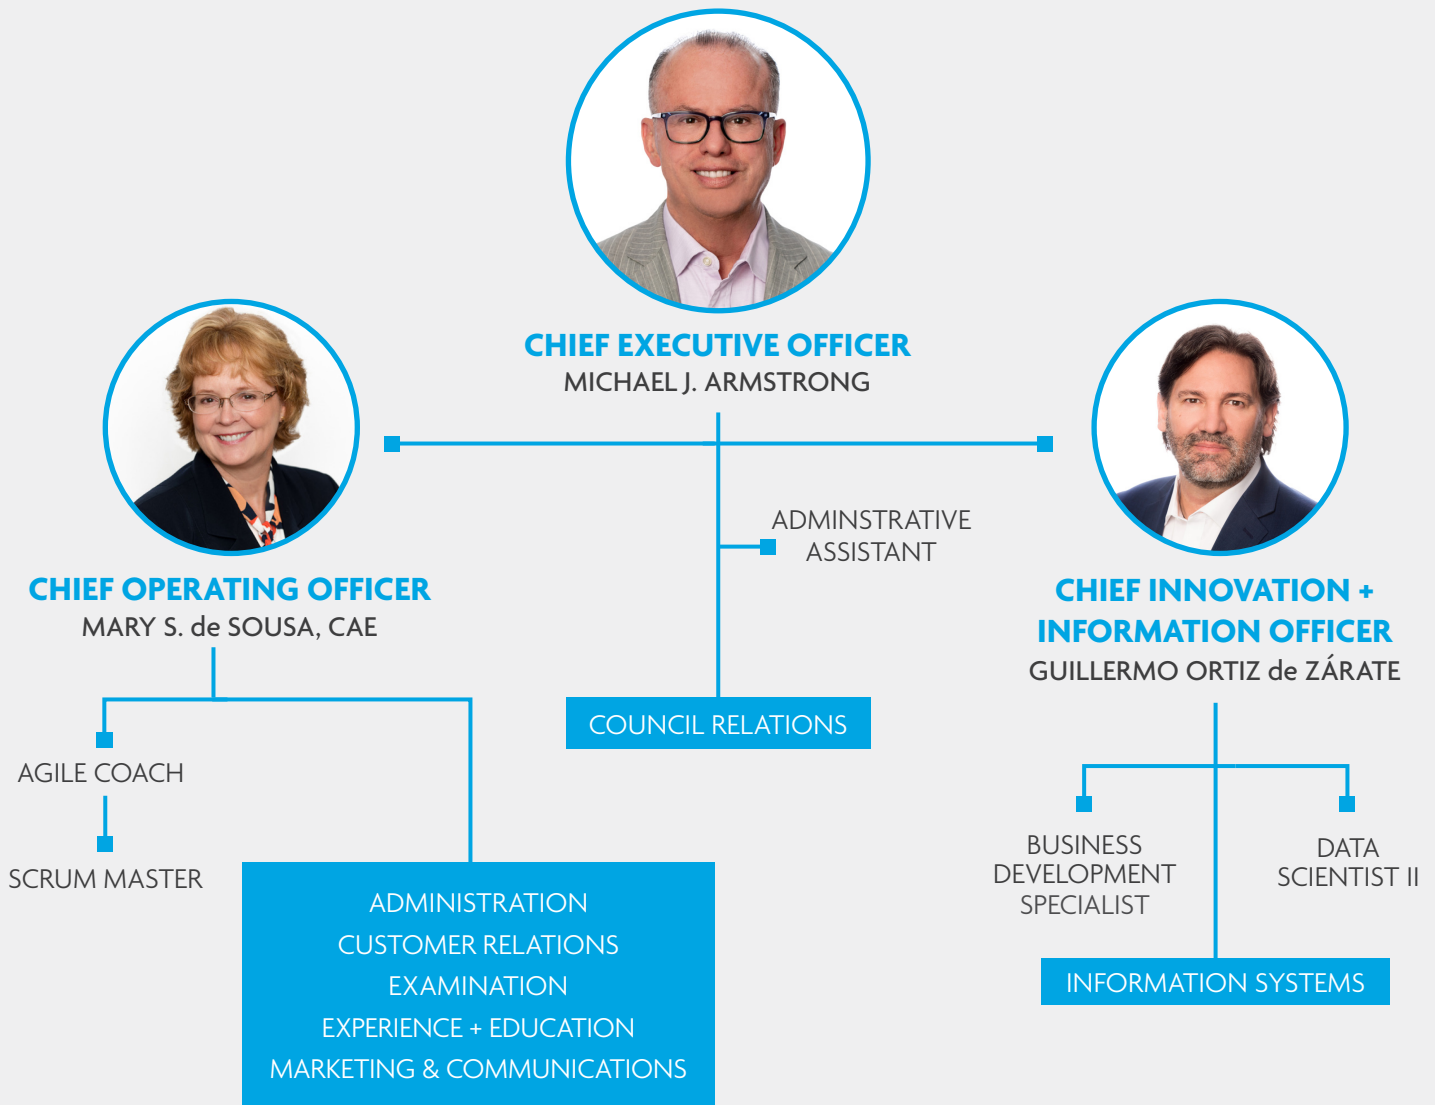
CHIEF EXECUTIVE OFFICER
MICHAEL J. ARMSTRONG

ADMINSTRATIVE ASSISTANT

COUNCIL RELATIONS

CHIEF OPERATING OFFICER
MARY S. de SOUSA, CAE

AGILE COACH

SCRUM MASTER

ADMINISTRATION
CUSTOMER RELATIONS
EXAMINATION
EXPERIENCE + EDUCATION
MARKETING & COMMUNICATIONS

CHIEF INNOVATION + INFORMATION OFFICER
GUILLERMO ORTIZ de ZÁRATE

BUSINESS DEVELOPMENT SPECIALIST

DATA SCIENTIST II

INFORMATION SYSTEMS